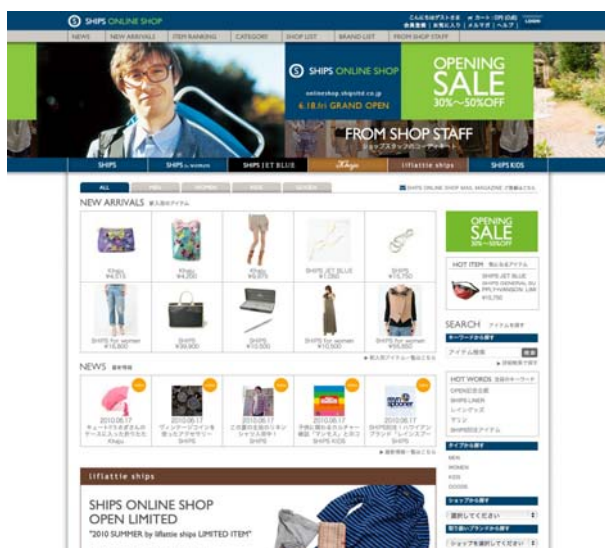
SHIPS ONLINE SHOP

NEWS | NEW ARRIVALS | ITEM RANKING | CATEGORY | SHOP LIST | BRAND LIST | FROM SHOP STAFF

SHIPS ONLINE SHOP

onlineshop.shipsltd.co.jp

6.18.fri GRAND OPEN

OPENING SALE 30%~50%OFF

FROM SHOP STAFF

SHIPS | SHIPS for women | SHIPS JET BLUE | Khaju | liflattie ships | SHIPS KIDS

ALL | MEN | WOMEN | KIDS | GOODS

NEW ARRIVALS

Khaju ¥4,515 | Khaju ¥4,200 | Khaju ¥9,975 | SHIPS JET BLUE ¥7,350 | SHIPS ¥15,750

SHIPS for women ¥15,800 | SHIPS ¥39,900 | SHIPS ¥10,500 | SHIPS for women ¥10,500 | SHIPS for women ¥25,800

NEWS

2010.06.17 | 2010.06.17 | 2010.06.17 | 2010.06.17 | 2010.06.17

Khaju | SHIPS | SHIPS | SHIPS KIDS | SHIPS

OPENING SALE 30%~50%OFF

HOT ITEM

SHIPS JET BLUE

¥15,750

SEARCH

HOT WORDS

liflattie ships

SHIPS ONLINE SHOP OPEN LIMITED

"2010 SUMMER by liflattie ships LIMITED ITEM"